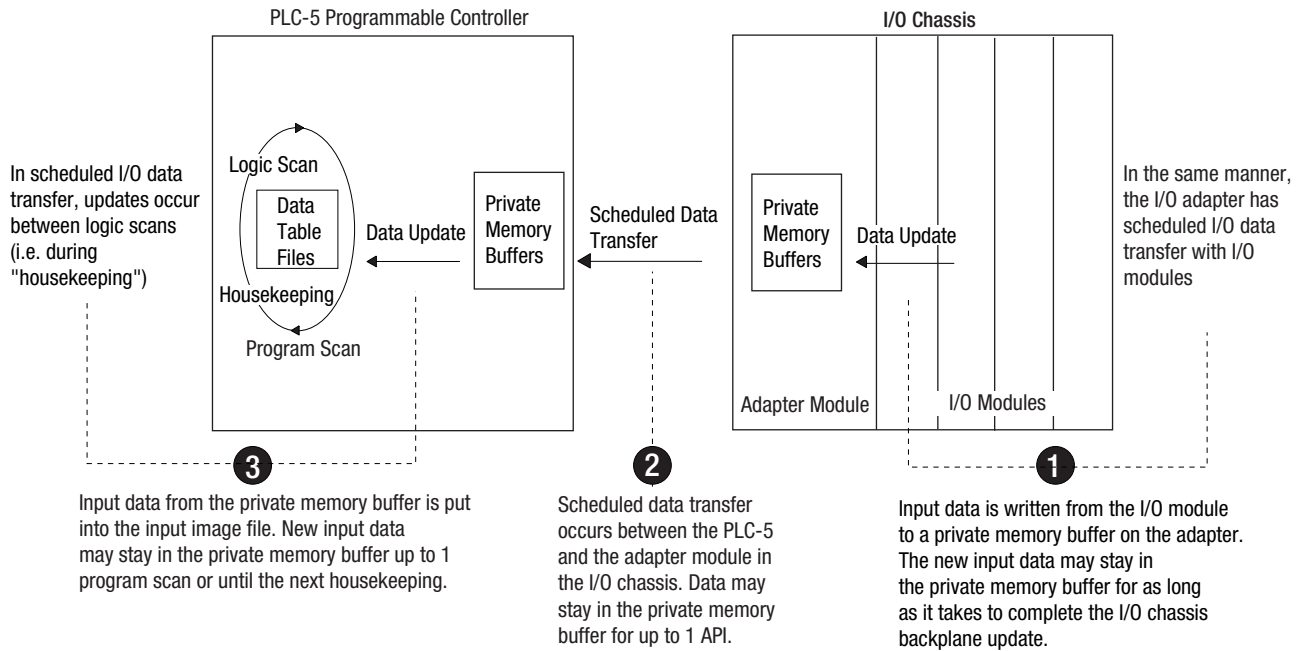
PLC-5 Programmable Controller

I/O Chassis

In scheduled I/O data transfer, updates occur between logic scans (i.e. during "housekeeping")

Logic Scan

Data Table Files

Housekeeping

Program Scan

Data Update

Private Memory Buffers

Scheduled Data Transfer

Private Memory Buffers

Data Update

In the same manner, the I/O adapter has scheduled I/O data transfer with I/O modules

Adapter Module

I/O Modules

3

Input data from the private memory buffer is put into the input image file. New input data may stay in the private memory buffer up to 1 program scan or until the next housekeeping.

2

Scheduled data transfer occurs between the PLC-5 and the adapter module in the I/O chassis. Data may stay in the private memory buffer for up to 1 API.

1

Input data is written from the I/O module to a private memory buffer on the adapter. The new input data may stay in the private memory buffer for as long as it takes to complete the I/O chassis backplane update.